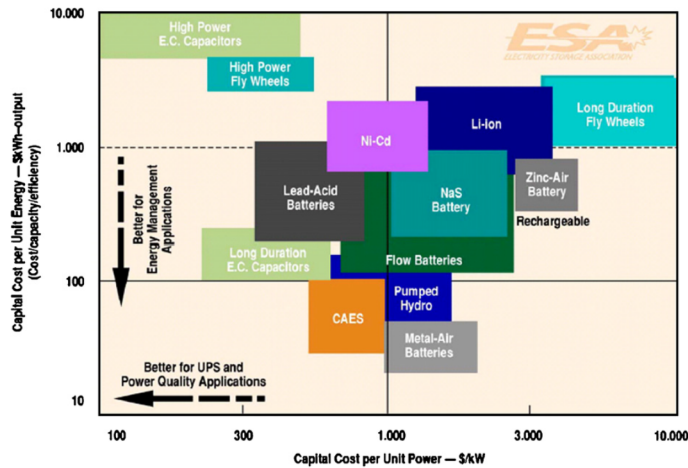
ESA
ELECTRICITY STORAGE ASSOCIATION

10.000
1.000
100
10

Capital Cost per Unit Energy — $/kWh-output (Cost/capacity/efficiency)

High Power E.C. Capacitors

High Power Fly Wheels

Long Duration Fly Wheels

Li-Ion

Ni-Cd

Lead-Acid Batteries

NaS Battery

Zinc-Air Battery

Rechargeable

Better for Energy Management Applications

Long Duration E.C. Capacitors

Flow Batteries

Pumped Hydro

CAES

Metal-Air Batteries

Better for UPS and Power Quality Applications

100
300
1.000
3.000
10.000

Capital Cost per Unit Power — $/kW